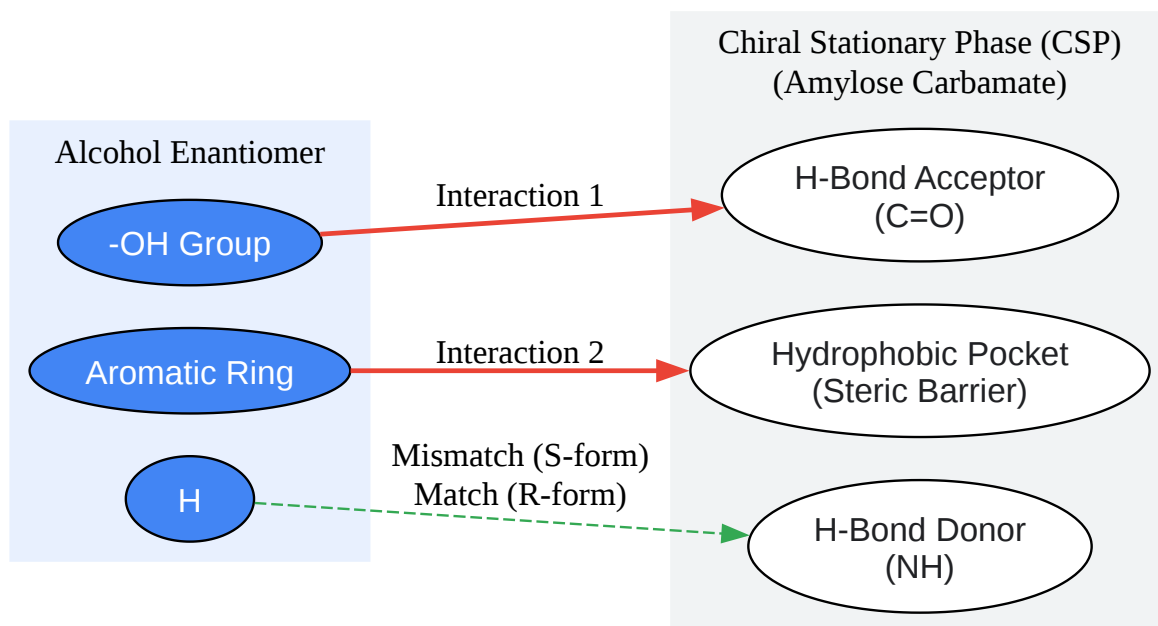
Alcohol Enantiomer

-OH Group

Aromatic Ring

H

Interaction 1

Interaction 2

Mismatch (S-form)
Match (R-form)

Chiral Stationary Phase (CSP)
(Amylose Carbamate)

H-Bond Acceptor
(C=O)

Hydrophobic Pocket
(Steric Barrier)

H-Bond Donor
(NH)